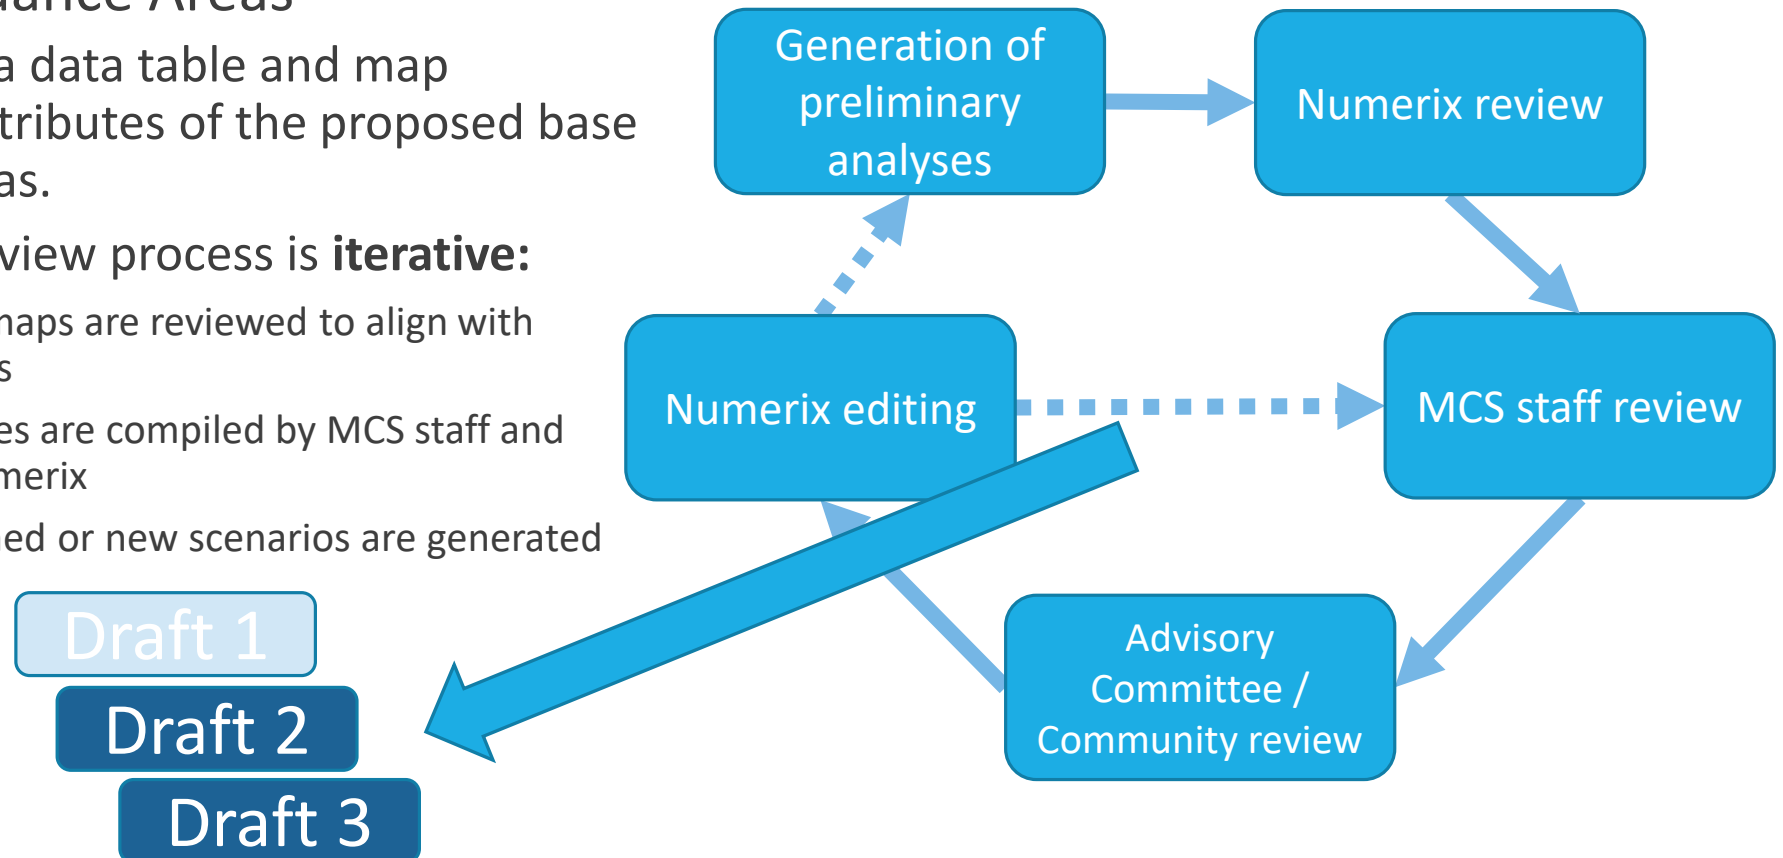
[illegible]ance Areas

a data table and map tributes of the proposed base as.

view process is **iterative:**

naps are reviewed to align with s

es are compiled by MCS staff and merix

ed or new scenarios are generated

Draft 1

Draft 2

Draft 3

Generation of preliminary analyses

Numerix review

Numerix editing

MCS staff review

Advisory Committee / Community review